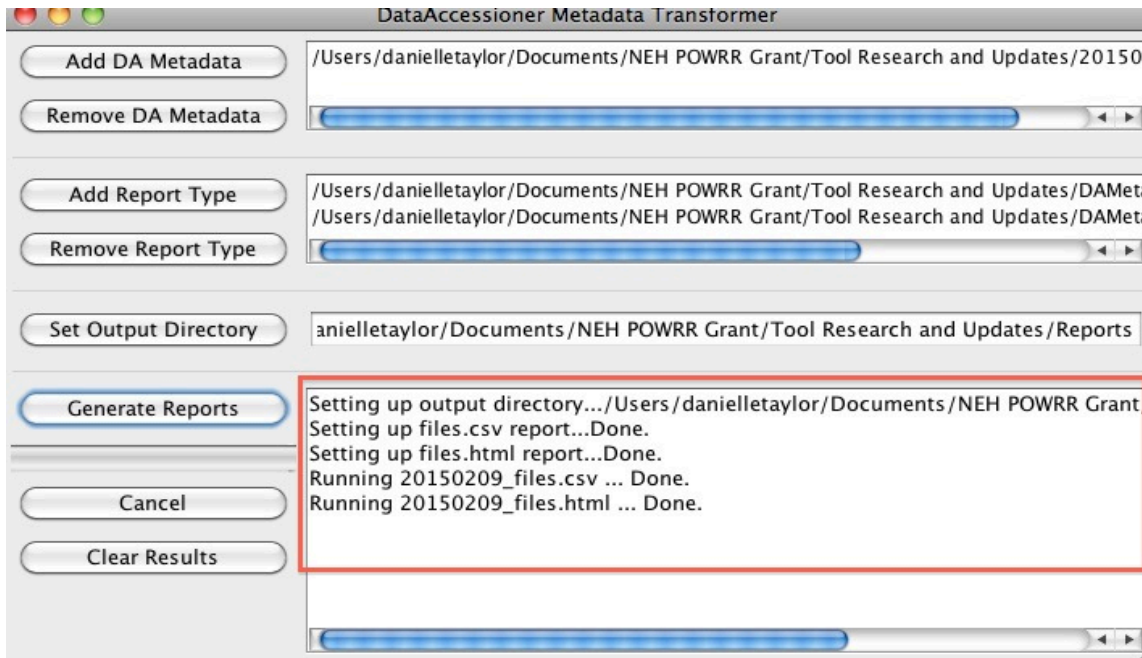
DataAccessioner Metadata Transformer

Add DA Metadata

/Users/danielletaylor/Documents/NEH POWRR Grant/Tool Research and Updates/20150

Remove DA Metadata

Add Report Type

/Users/danielletaylor/Documents/NEH POWRR Grant/Tool Research and Updates/DAMeta
/Users/danielletaylor/Documents/NEH POWRR Grant/Tool Research and Updates/DAMeta

Remove Report Type

Set Output Directory

anielletaylor/Documents/NEH POWRR Grant/Tool Research and Updates/Reports

Generate Reports

Setting up output directory.../Users/danielletaylor/Documents/NEH POWRR Grant
Setting up files.csv report...Done.
Setting up files.html report...Done.
Running 20150209_files.csv ... Done.
Running 20150209_files.html ... Done.

Cancel

Clear Results